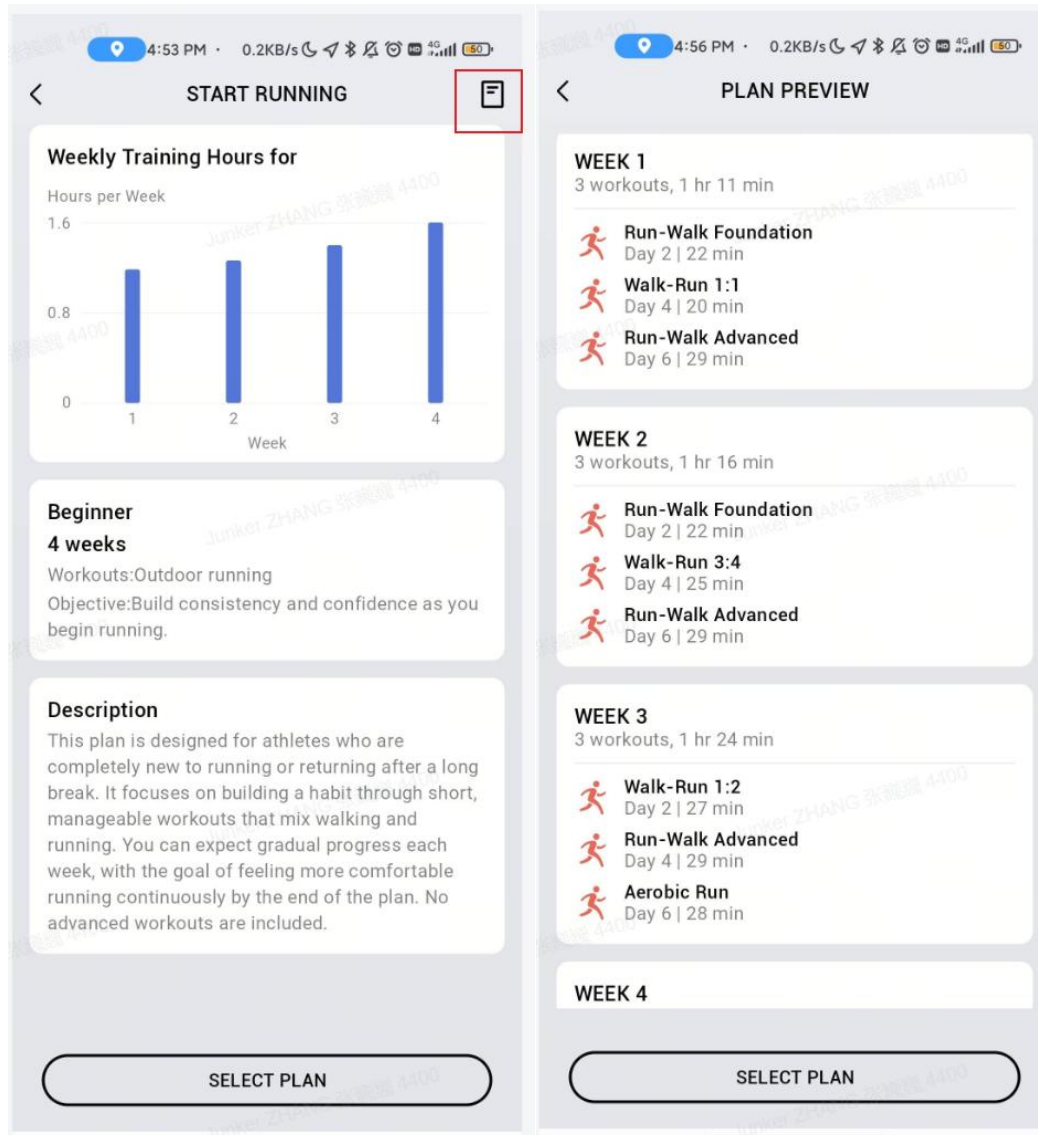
4:53 PM · 0.2KB/s 60

START RUNNING

Weekly Training Hours for

Hours per Week

1.6

0.8

0

1 2 3 4

Week

Beginner

4 weeks

Workouts:Outdoor running

Objective:Build consistency and confidence as you begin running.

Description

This plan is designed for athletes who are completely new to running or returning after a long break. It focuses on building a habit through short, manageable workouts that mix walking and running. You can expect gradual progress each week, with the goal of feeling more comfortable running continuously by the end of the plan. No advanced workouts are included.

SELECT PLAN

4:56 PM · 0.2KB/s 60

PLAN PREVIEW

WEEK 1
3 workouts, 1 hr 11 min

Run-Walk Foundation
Day 2 | 22 min

Walk-Run 1:1
Day 4 | 20 min

Run-Walk Advanced
Day 6 | 29 min

WEEK 2
3 workouts, 1 hr 16 min

Run-Walk Foundation
Day 2 | 22 min

Walk-Run 3:4
Day 4 | 25 min

Run-Walk Advanced
Day 6 | 29 min

WEEK 3
3 workouts, 1 hr 24 min

Walk-Run 1:2
Day 2 | 27 min

Run-Walk Advanced
Day 4 | 29 min

Aerobic Run
Day 6 | 28 min

WEEK 4

SELECT PLAN

Junker ZHANG 张骏骁 4400